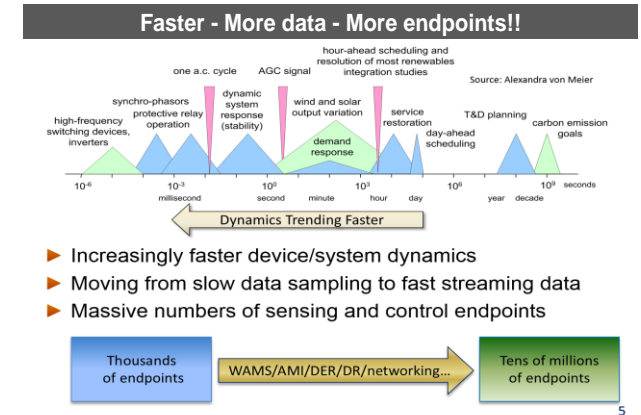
Faster - More data - More endpoints!!

hour-ahead scheduling and resolution of most renewables integration studies

one a.c. cycle

AGC signal

Source: Alexandra von Meier

synchro-phasors protective relay operation

dynamic system response (stability)

wind and solar output variation

high-frequency switching devices, inverters

demand response

service restoration

T&D planning

carbon emission goals

day-ahead scheduling

$10^{-6}$ $10^{-3}$ $10^{0}$ $10^{3}$ $10^{6}$ $10^{9}$ seconds

millisecond second minute hour day year decade

Dynamics Trending Faster

► Increasingly faster device/system dynamics
► Moving from slow data sampling to fast streaming data
► Massive numbers of sensing and control endpoints

Thousands of endpoints

WAMS/AMI/DER/DR/networking...

Tens of millions of endpoints

5